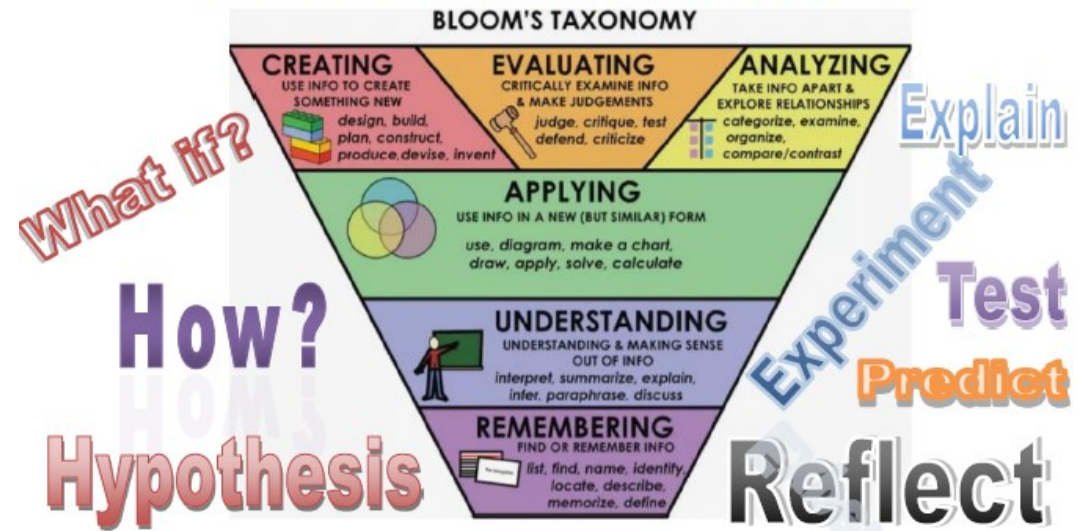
BLOOM'S TAXONOMY

CREATING
USE INFO TO CREATE SOMETHING NEW
design, build, plan, construct, produce,devise, invent

EVALUATING
CRITICALLY EXAMINE INFO & MAKE JUDGEMENTS
judge, critique, test defend, criticize

ANALYZING
TAKE INFO APART & EXPLORE RELATIONSHIPS
categorize, examine, organize, compare/contrast

APPLYING
USE INFO IN A NEW (BUT SIMILAR) FORM
use, diagram, make a chart, draw, apply, solve, calculate

UNDERSTANDING
UNDERSTANDING & MAKING SENSE OUT OF INFO
interpret, summarize, explain, infer, paraphrase, discuss

REMEMBERING
FIND OR REMEMBER INFO
list, find, name, identify, locate, describe, memorize, define

What if?

How?

Hypothesis

Explain

Experiment

Test

Predict

Reflect